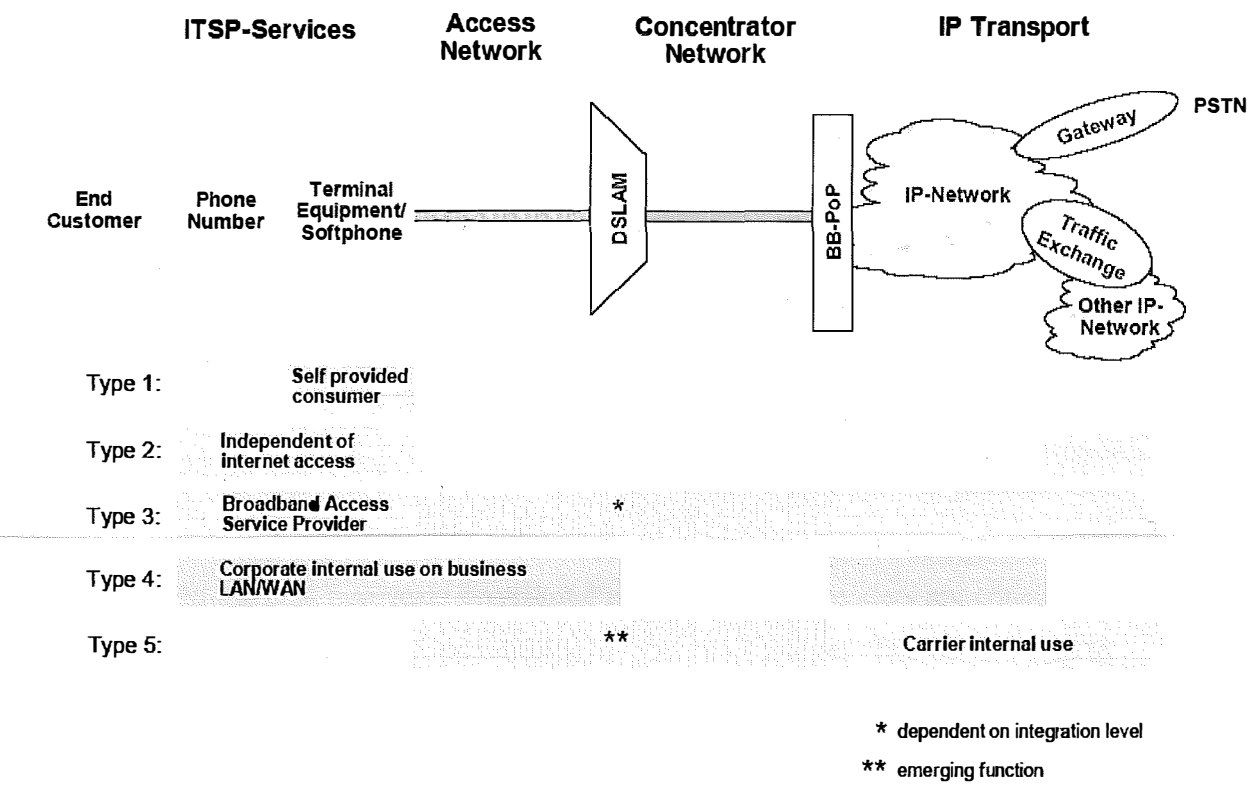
ITSP-Services

Access Network

Concentrator Network

IP Transport

PSTN

Gateway

End Customer

Phone Number

Terminal Equipment/ Softphone

DSLAM

BB-PoP

IP-Network

Traffic Exchange

Other IP-Network

Type 1:

Self provided consumer

Type 2:

Independent of internet access

Type 3:

Broadband Access Service Provider

*

Type 4:

Corporate internal use on business LAN/WAN

Type 5:

**

Carrier internal use

* dependent on integration level

** emerging function